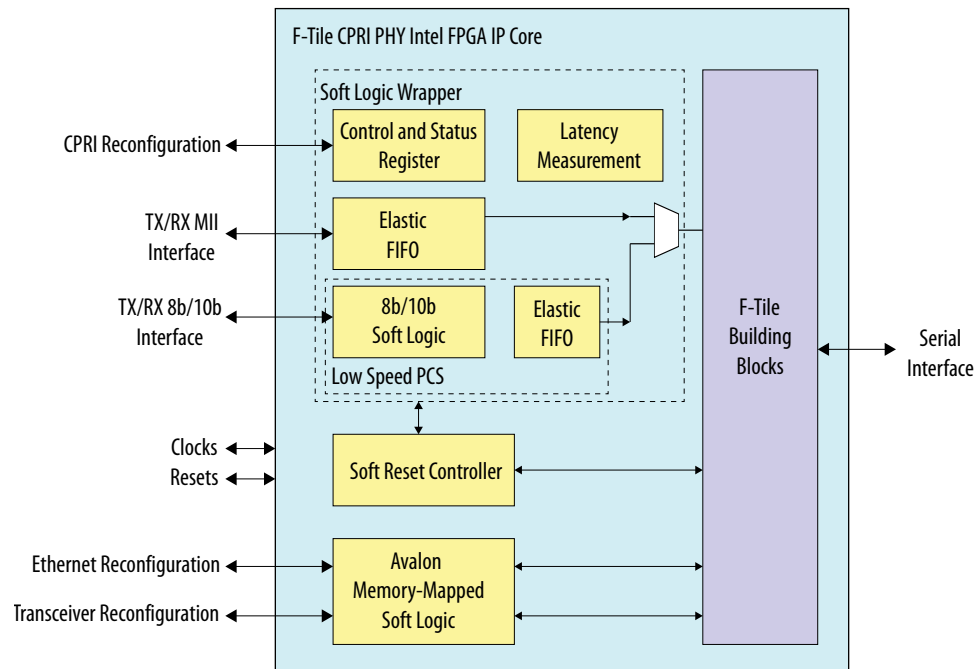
F-Tile CPRI PHY Intel FPGA IP Core

Soft Logic Wrapper

CPRI Reconfiguration

Control and Status Register

Latency Measurement

TX/RX MII Interface

Elastic FIFO

TX/RX 8b/10b Interface

8b/10b Soft Logic

Elastic FIFO

Low Speed PCS

F-Tile Building Blocks

Serial Interface

Clocks

Resets

Soft Reset Controller

Ethernet Reconfiguration

Transceiver Reconfiguration

Avalon Memory-Mapped Soft Logic